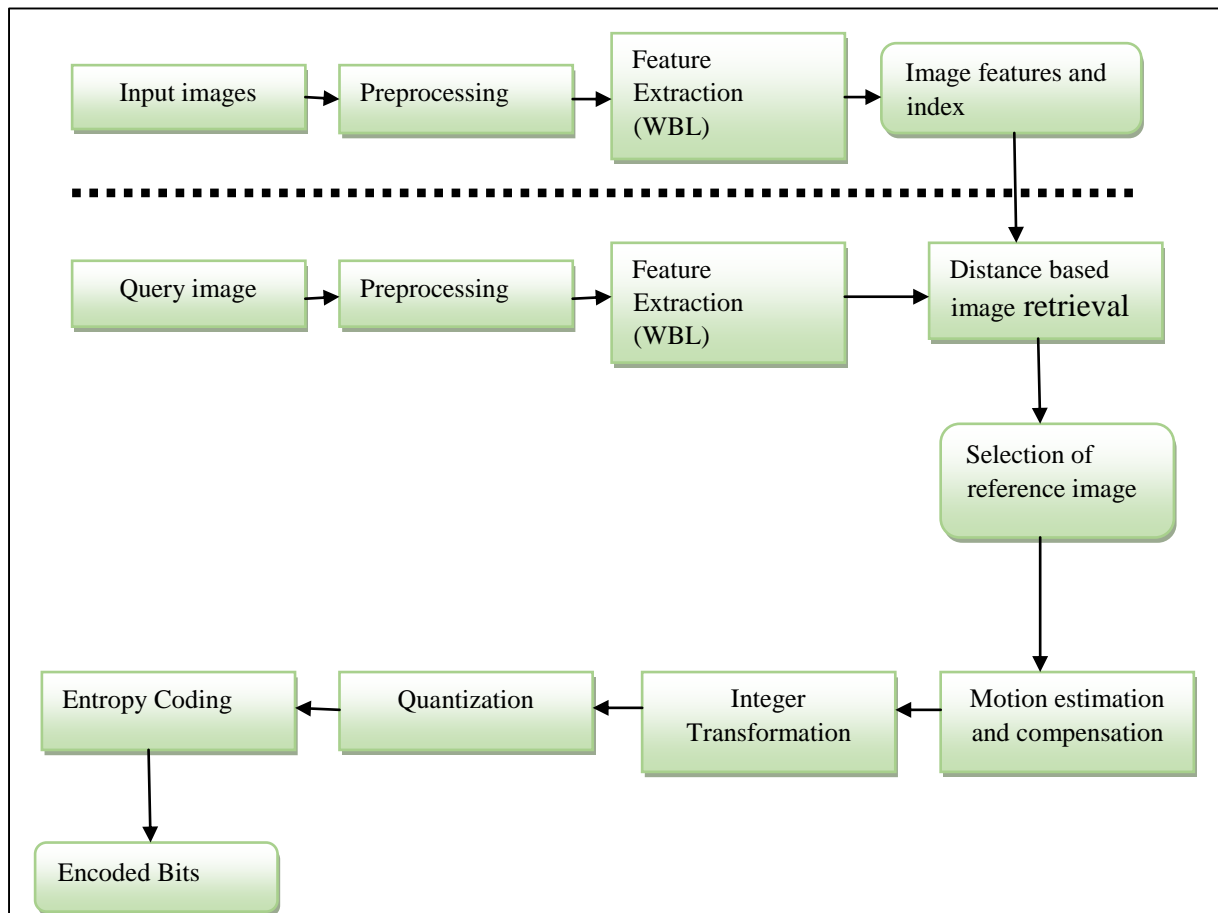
Input images

Preprocessing

Feature Extraction (WBL)

Image features and index

Query image

Preprocessing

Feature Extraction (WBL)

Distance based image retrieval

Selection of reference image

Motion estimation and compensation

Integer Transformation

Quantization

Entropy Coding

Encoded Bits